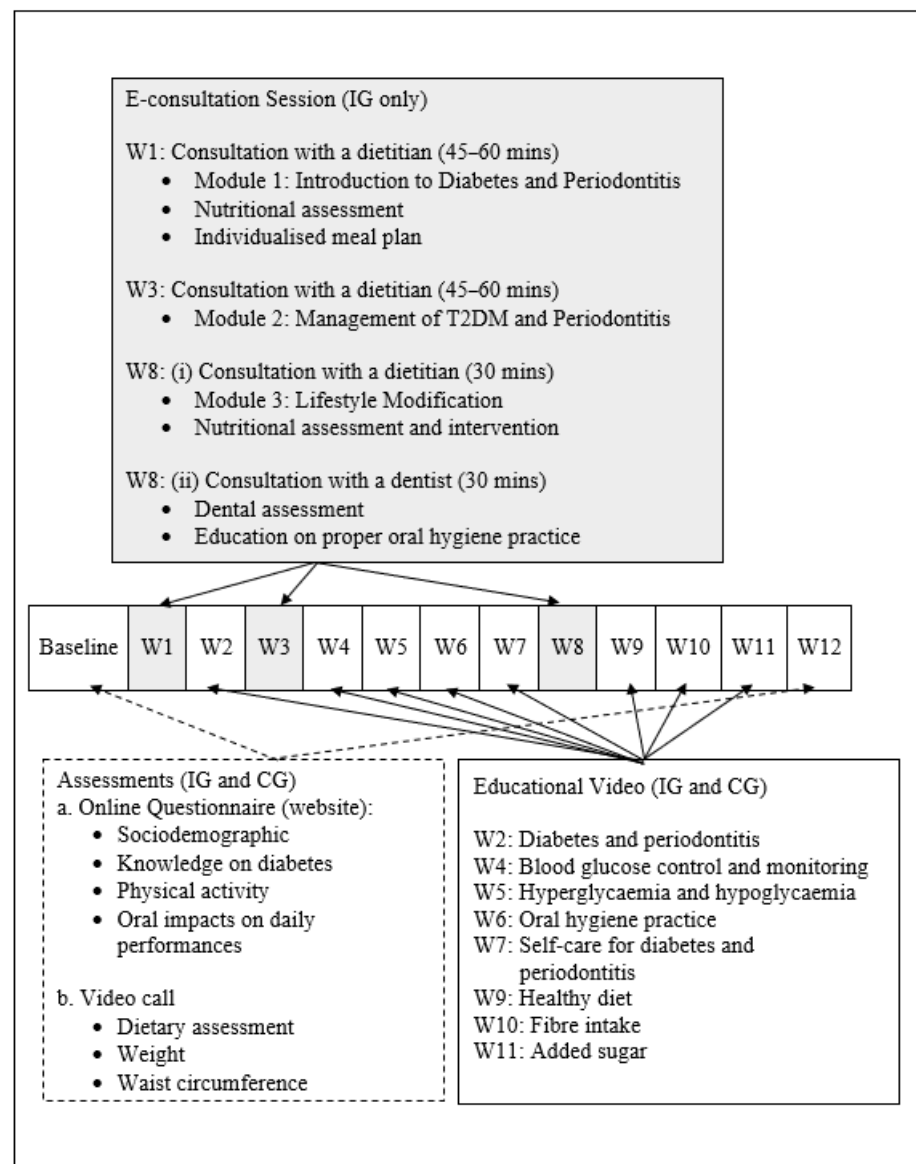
E-consultation Session (IG only)

W1: Consultation with a dietitian (45–60 mins)
- Module 1: Introduction to Diabetes and Periodontitis
- Nutritional assessment
- Individualised meal plan

W3: Consultation with a dietitian (45–60 mins)
- Module 2: Management of T2DM and Periodontitis

W8: (i) Consultation with a dietitian (30 mins)
- Module 3: Lifestyle Modification
- Nutritional assessment and intervention

W8: (ii) Consultation with a dentist (30 mins)
- Dental assessment
- Education on proper oral hygiene practice

| Baseline | W1 | W2 | W3 | W4 | W5 | W6 | W7 | W8 | W9 | W10 | W11 | W12 |
|---|---|---|---|---|---|---|---|---|---|---|---|---|

Assessments (IG and CG)
a. Online Questionnaire (website):
- Sociodemographic
- Knowledge on diabetes
- Physical activity
- Oral impacts on daily performances

b. Video call
- Dietary assessment
- Weight
- Waist circumference

Educational Video (IG and CG)

W2: Diabetes and periodontitis
W4: Blood glucose control and monitoring
W5: Hyperglycaemia and hypoglycaemia
W6: Oral hygiene practice
W7: Self-care for diabetes and periodontitis
W9: Healthy diet
W10: Fibre intake
W11: Added sugar